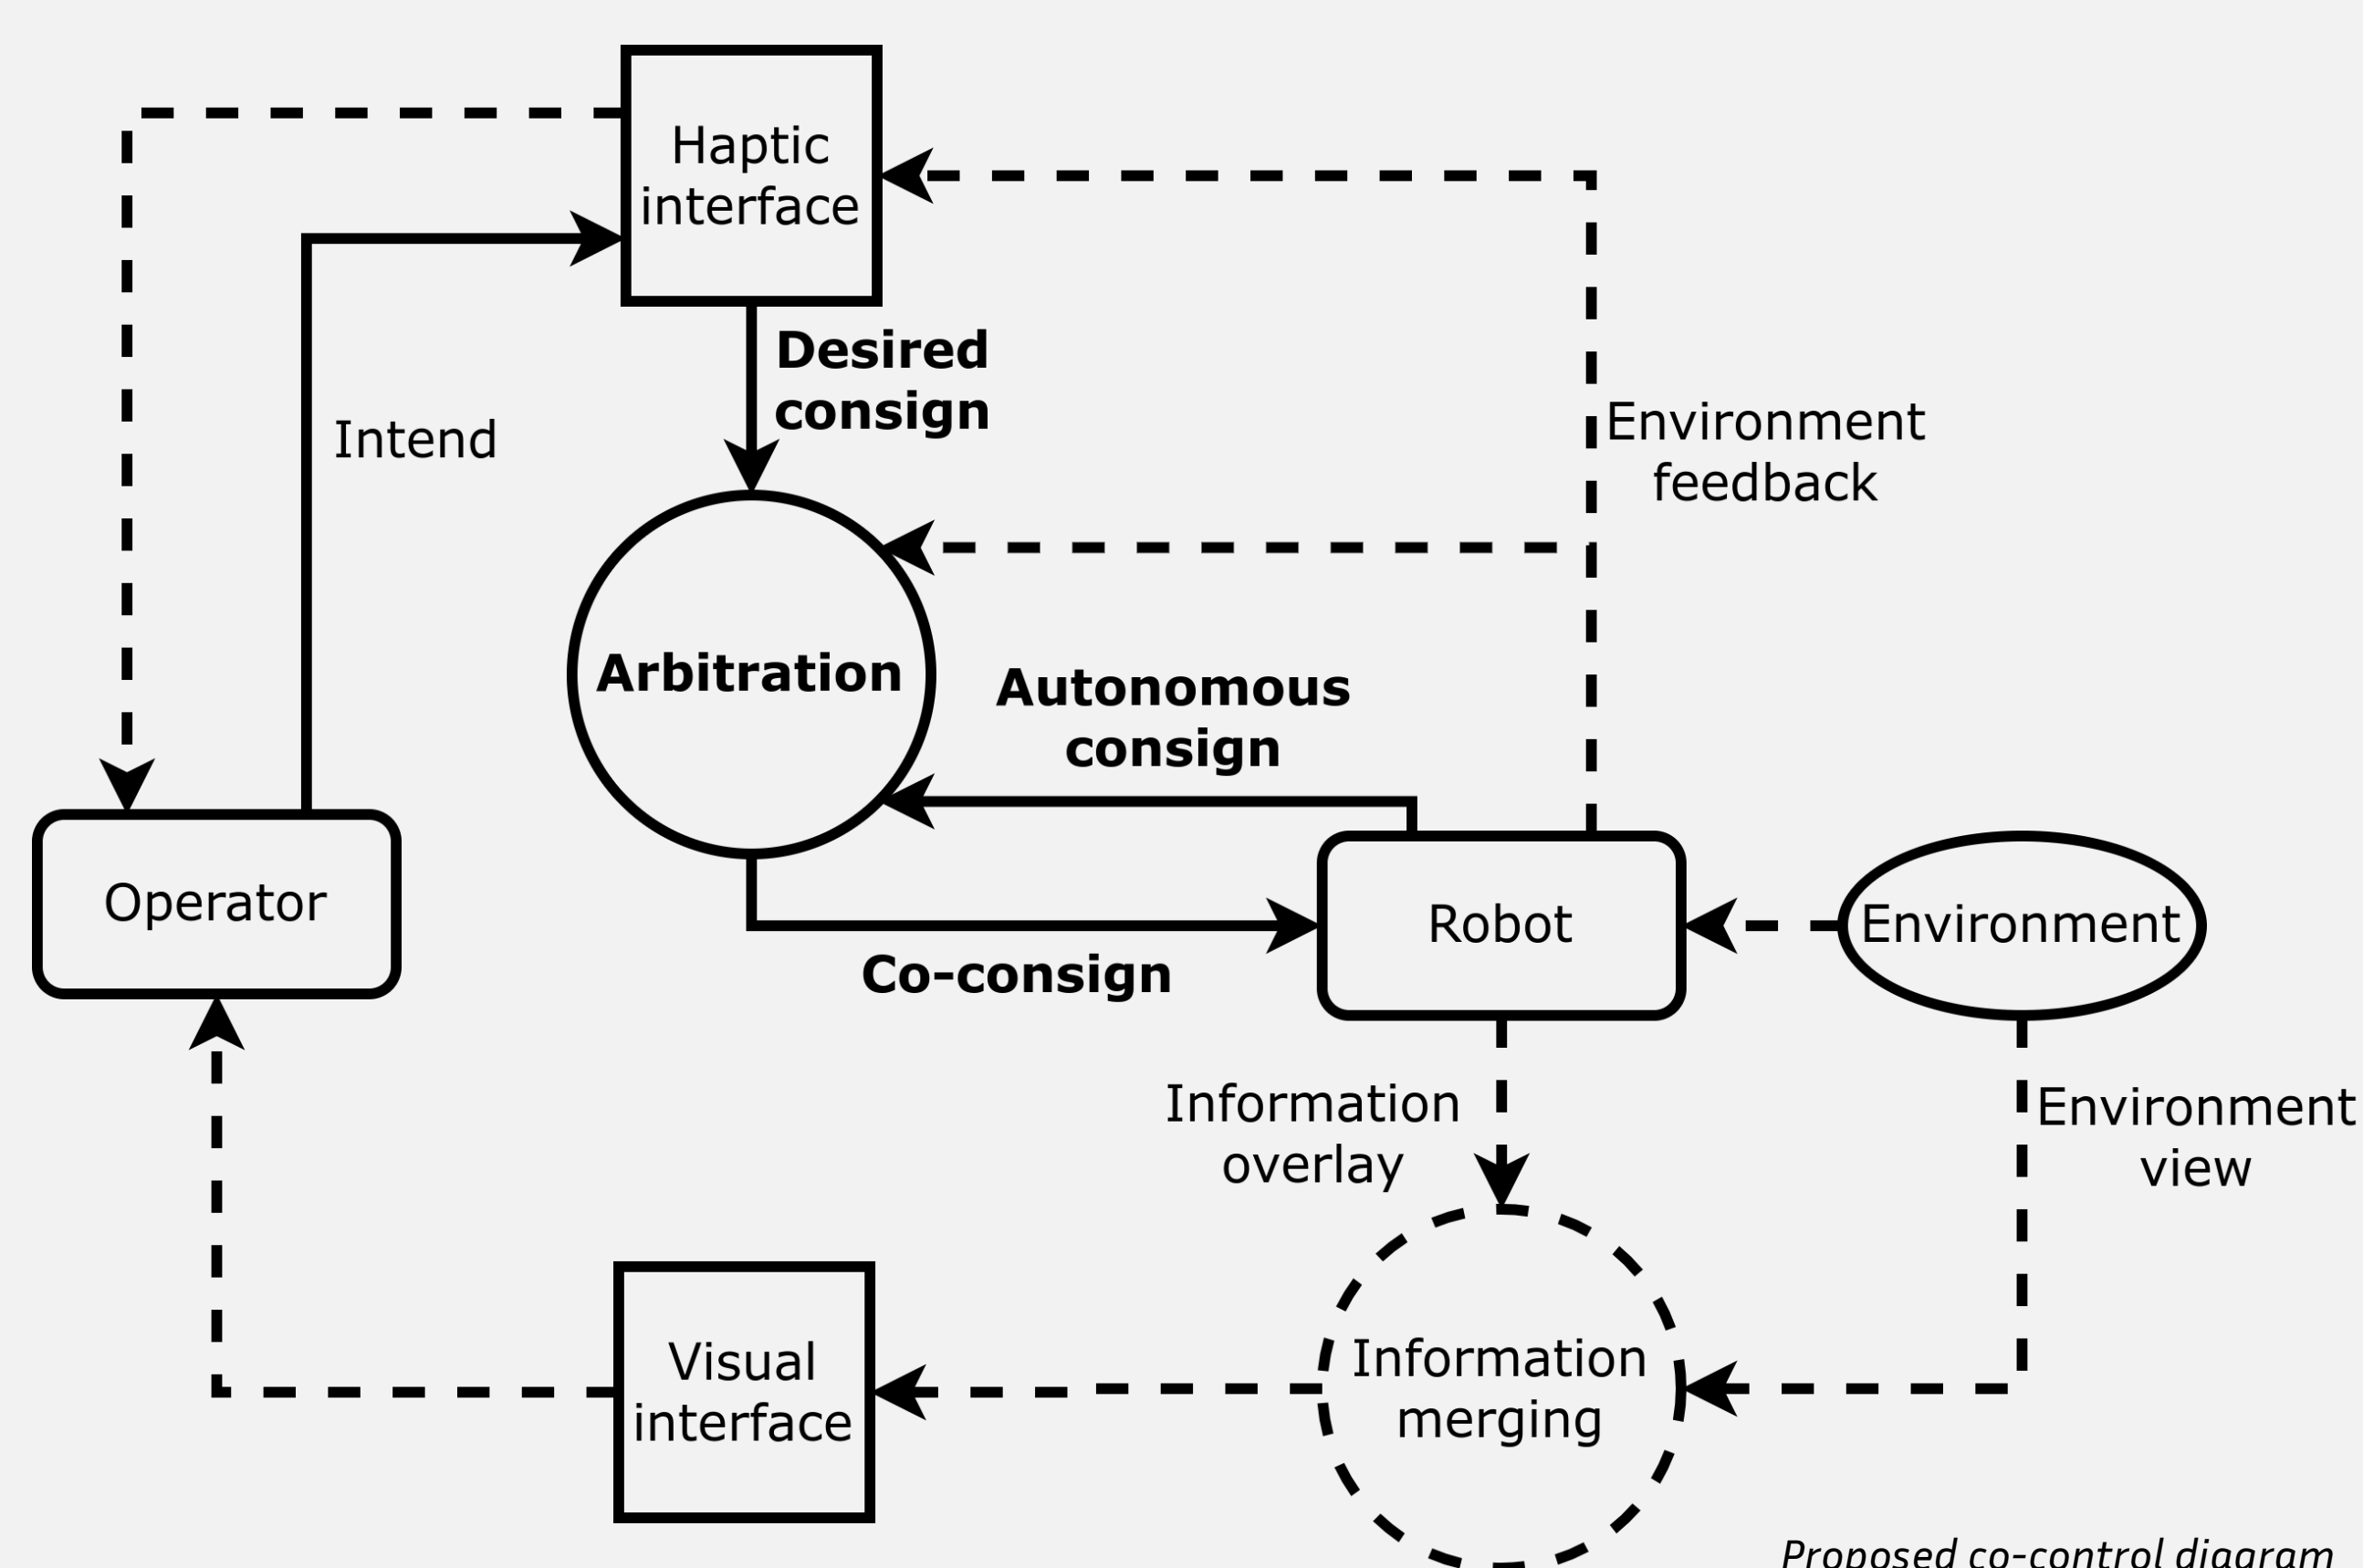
Haptic interface

Desired consign

Intend

Environment feedback

Arbitration

Autonomous consign

Operator

Robot

Environment

Co-consign

Information overlay

Environment view

Visual interface

Information merging

Proposed co-control diagram